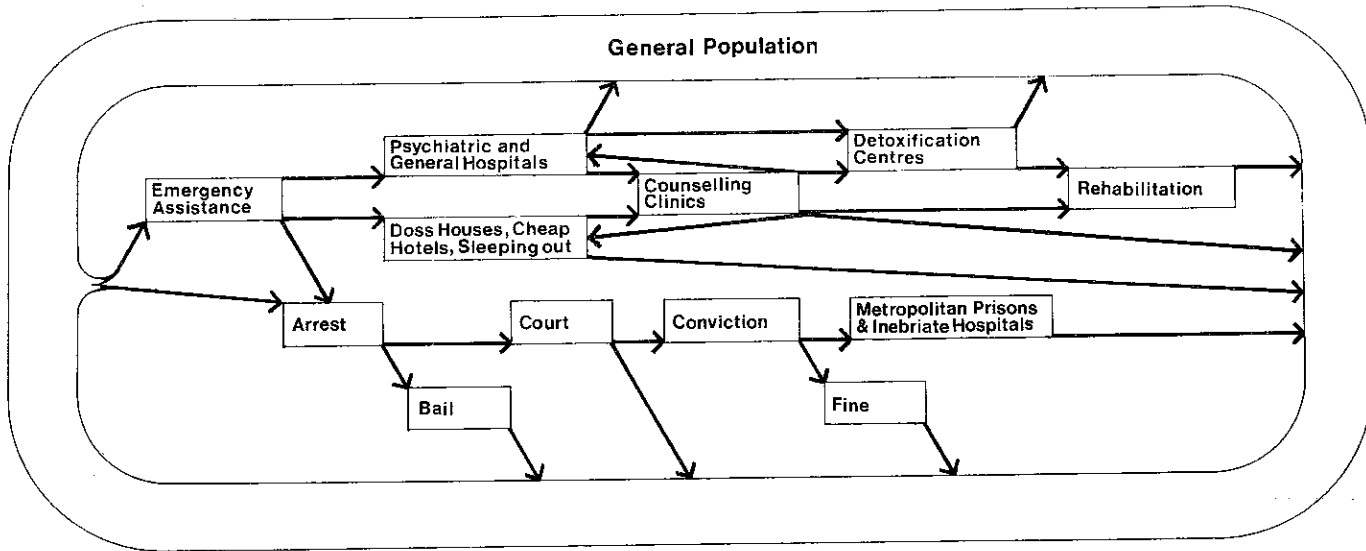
General Population

Emergency Assistance

Psychiatric and General Hospitals

Doss Houses, Cheap Hotels, Sleeping out

Counselling Clinics

Detoxification Centres

Rehabilitation

Arrest

Court

Conviction

Metropolitan Prisons & Inebriate Hospitals

Bail

Fine